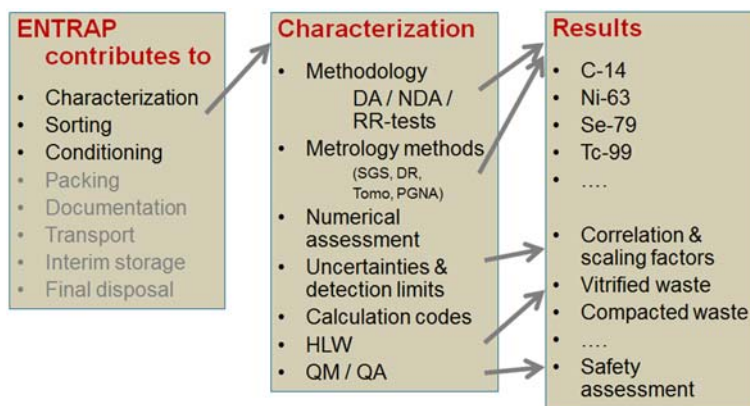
ENTRAP contributes to

- Characterization
- Sorting
- Conditioning
- Packing
- Documentation
- Transport
- Interim storage
- Final disposal

Characterization

- Methodology DA / NDA / RR-tests
- Metrology methods (SGS, DR, Tomo, PGNA)
- Numerical assessment
- Uncertainties & detection limits
- Calculation codes
- HLW
- QM / QA

Results

- C-14
- Ni-63
- Se-79
- Tc-99
- ….
- Correlation & scaling factors
- Vitrified waste
- Compacted waste
- ….
- Safety assessment